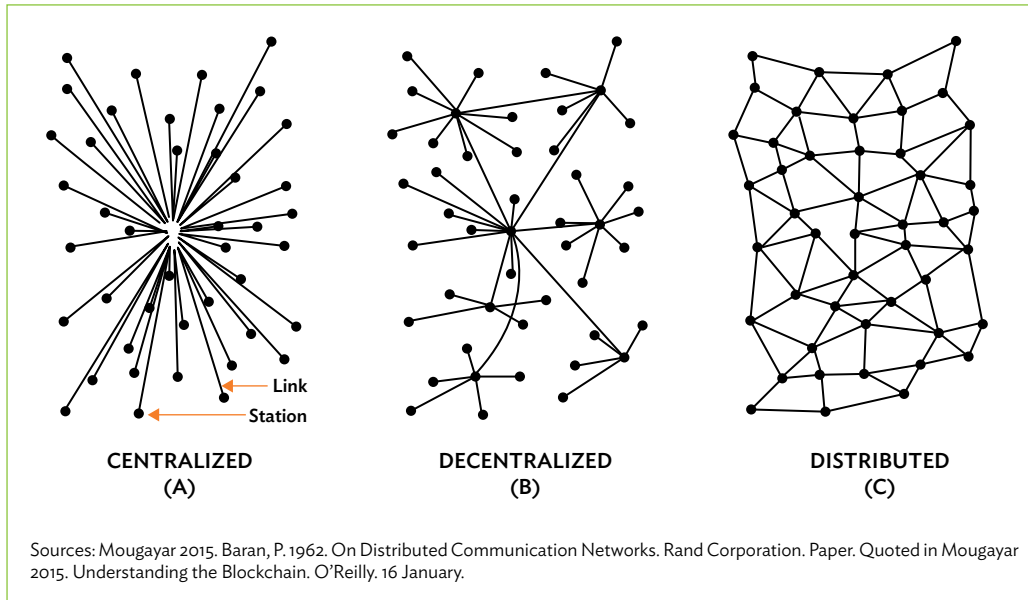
Link
Station

CENTRALIZED
(A)

DECENTRALIZED
(B)

DISTRIBUTED
(C)

Sources: Mougayar 2015. Baran, P. 1962. On Distributed Communication Networks. Rand Corporation. Paper. Quoted in Mougayar 2015. Understanding the Blockchain. O'Reilly. 16 January.